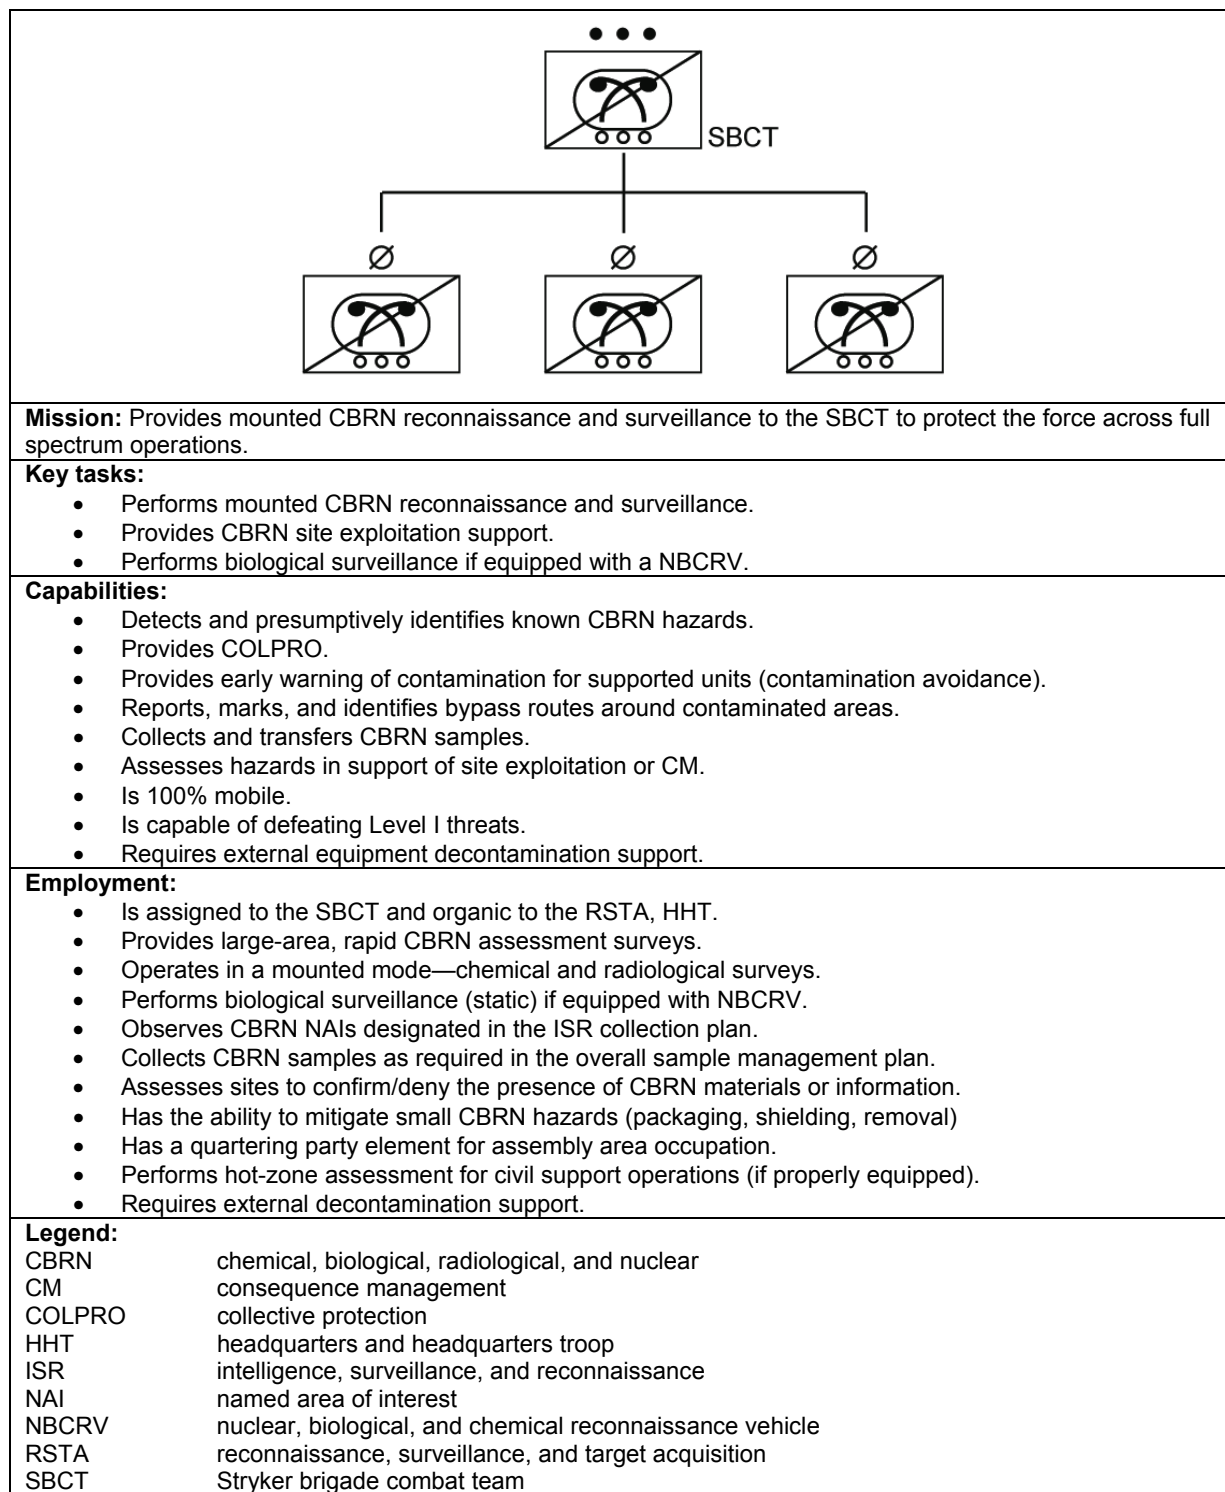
• • •

SBCT

Ø Ø Ø

**Mission:** Provides mounted CBRN reconnaissance and surveillance to the SBCT to protect the force across full spectrum operations.

**Key tasks:**
- Performs mounted CBRN reconnaissance and surveillance.
- Provides CBRN site exploitation support.
- Performs biological surveillance if equipped with a NBCRV.

**Capabilities:**
- Detects and presumptively identifies known CBRN hazards.
- Provides COLPRO.
- Provides early warning of contamination for supported units (contamination avoidance).
- Reports, marks, and identifies bypass routes around contaminated areas.
- Collects and transfers CBRN samples.
- Assesses hazards in support of site exploitation or CM.
- Is 100% mobile.
- Is capable of defeating Level I threats.
- Requires external equipment decontamination support.

**Employment:**
- Is assigned to the SBCT and organic to the RSTA, HHT.
- Provides large-area, rapid CBRN assessment surveys.
- Operates in a mounted mode—chemical and radiological surveys.
- Performs biological surveillance (static) if equipped with NBCRV.
- Observes CBRN NAIs designated in the ISR collection plan.
- Collects CBRN samples as required in the overall sample management plan.
- Assesses sites to confirm/deny the presence of CBRN materials or information.
- Has the ability to mitigate small CBRN hazards (packaging, shielding, removal)
- Has a quartering party element for assembly area occupation.
- Performs hot-zone assessment for civil support operations (if properly equipped).
- Requires external decontamination support.

**Legend:**
CBRN chemical, biological, radiological, and nuclear
CM consequence management
COLPRO collective protection
HHT headquarters and headquarters troop
ISR intelligence, surveillance, and reconnaissance
NAI named area of interest
NBCRV nuclear, biological, and chemical reconnaissance vehicle
RSTA reconnaissance, surveillance, and target acquisition
SBCT Stryker brigade combat team